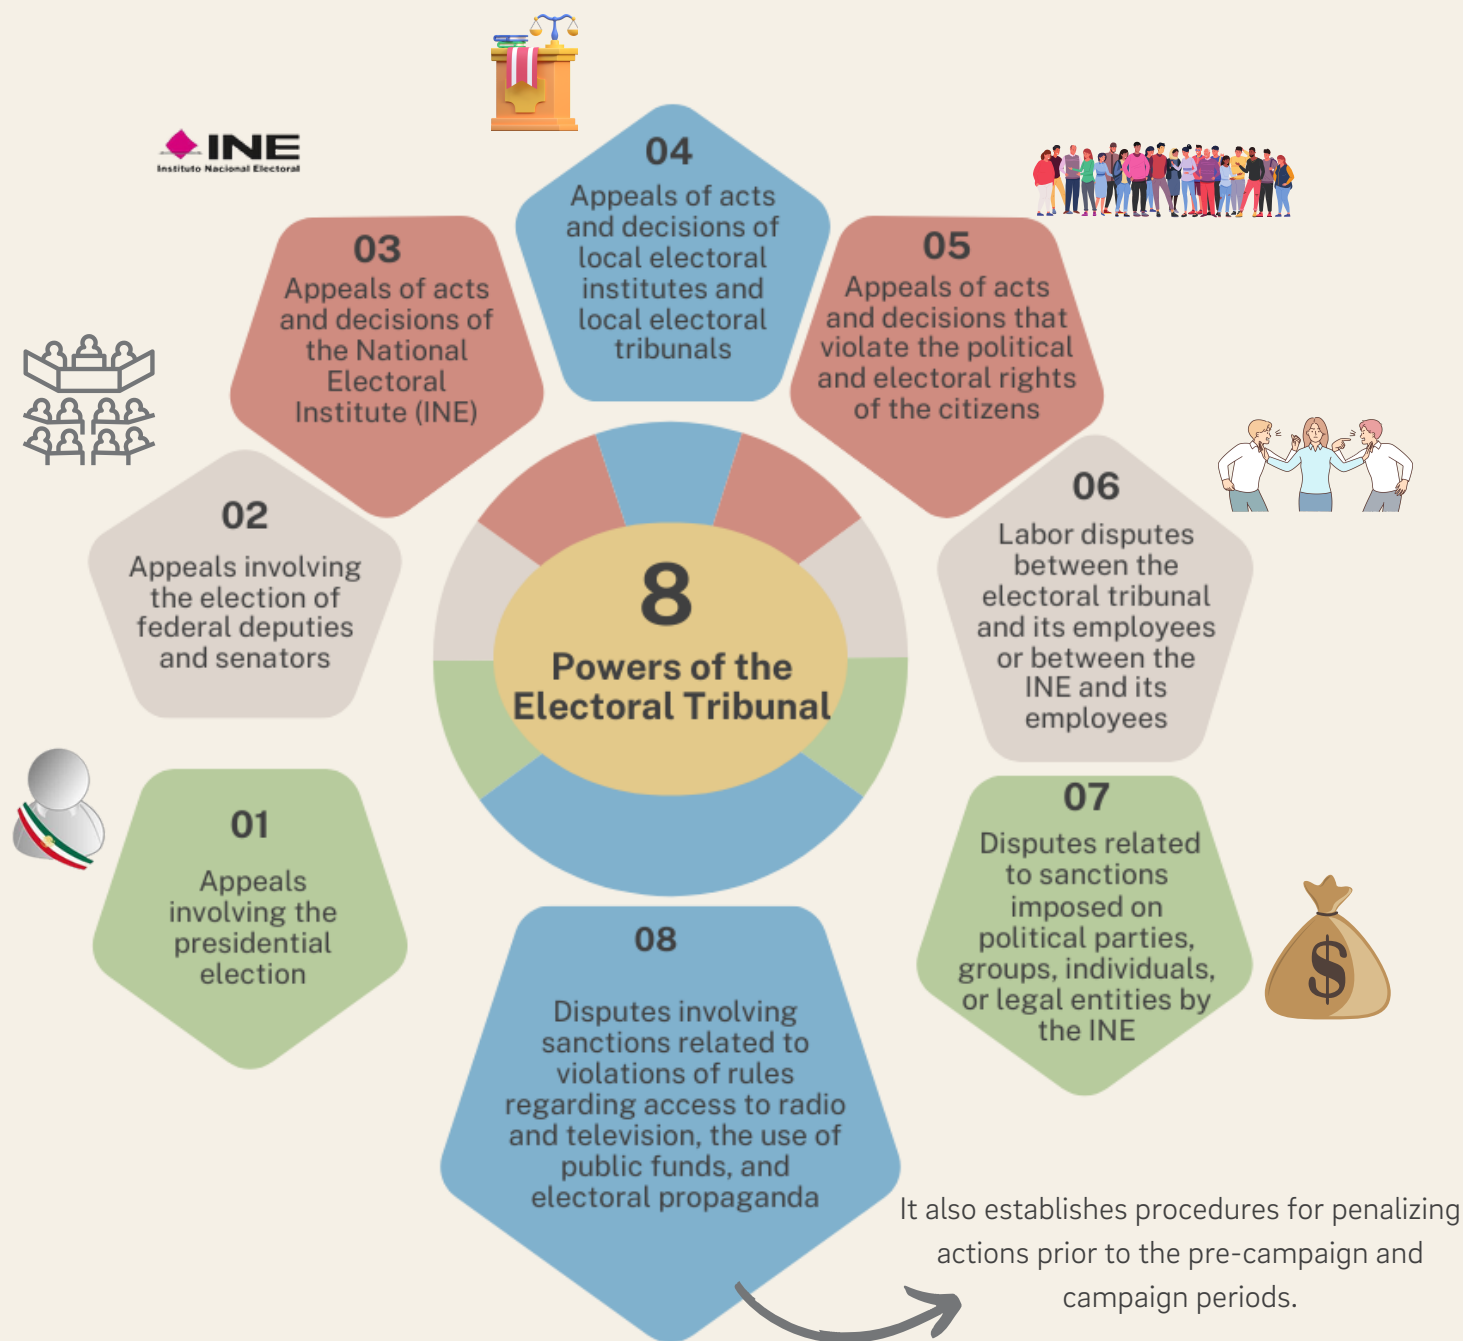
INE
Instituto Nacional Electoral

04
Appeals of acts and decisions of local electoral institutes and local electoral tribunals

03
Appeals of acts and decisions of the National Electoral Institute (INE)

05
Appeals of acts and decisions that violate the political and electoral rights of the citizens

02
Appeals involving the election of federal deputies and senators

8
Powers of the Electoral Tribunal

06
Labor disputes between the electoral tribunal and its employees or between the INE and its employees

01
Appeals involving the presidential election

07
Disputes related to sanctions imposed on political parties, groups, individuals, or legal entities by the INE

08
Disputes involving sanctions related to violations of rules regarding access to radio and television, the use of public funds, and electoral propaganda

It also establishes procedures for penalizing actions prior to the pre-campaign and campaign periods.